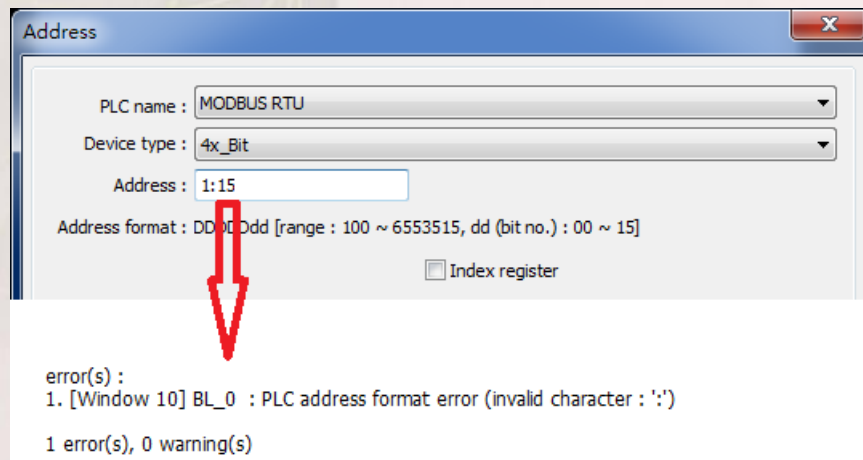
Address

PLC name : MODBUS RTU

Device type : 4x_Bit

Address : 1:15

Address format : DDDDDdd [range : 100 ~ 6553515, dd (bit no.) : 00 ~ 15]

Index register

error(s) :
1. [Window 10] BL_0 : PLC address format error (invalid character : ':')

1 error(s), 0 warning(s)